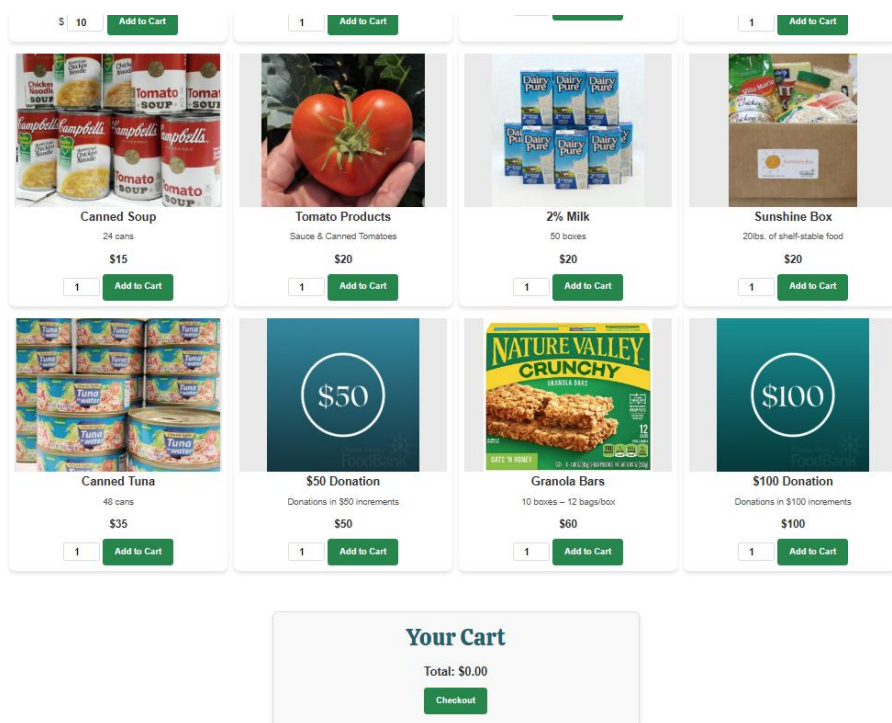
$ 10 Add to Cart

1 Add to Cart

1 Add to Cart

Chicken Noodle SOUP Campbell's Tomato SOUP

Canned Soup

24 cans

$15

1 Add to Cart

Tomato Products

Sauce & Canned Tomatoes

$20

1 Add to Cart

Dairy Pure

2% Milk

50 boxes

$20

1 Add to Cart

Sunshine Box

20lbs. of shelf-stable food

$20

1 Add to Cart

Tuna in water

Canned Tuna

48 cans

$35

1 Add to Cart

$50

FoodBank

$50 Donation

Donations in $50 increments

$50

1 Add to Cart

NATURE VALLEY CRUNCHY GRANOLA BARS OATS 'N HONEY 12

Granola Bars

10 boxes – 12 bags/box

$60

1 Add to Cart

$100

FoodBank

$100 Donation

Donations in $100 increments

$100

1 Add to Cart

Your Cart

Total: $0.00

Checkout